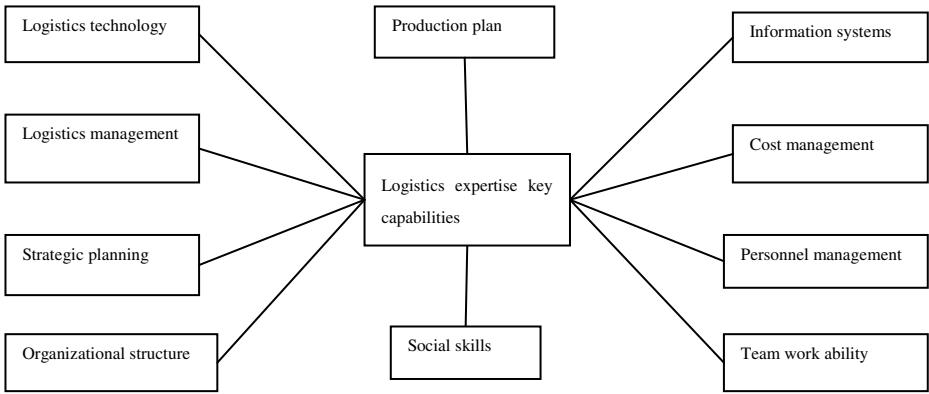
Logistics technology

Production plan

Information systems

Logistics management

Logistics expertise key capabilities

Cost management

Strategic planning

Personnel management

Organizational structure

Social skills

Team work ability